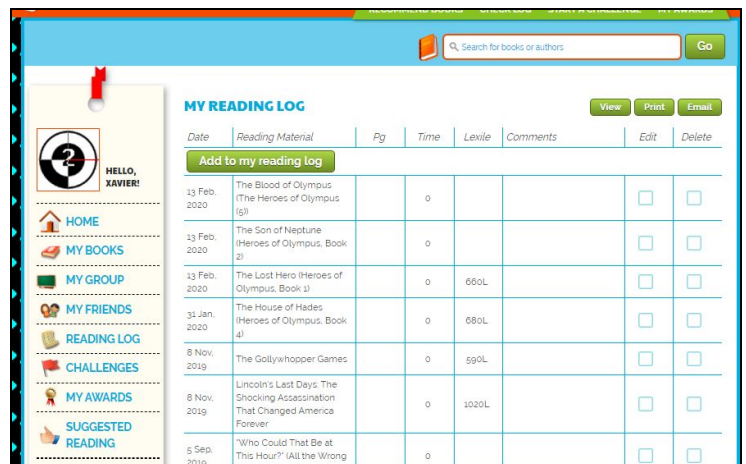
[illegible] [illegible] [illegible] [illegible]

Search for books or authors

Go

HELLO, XAVIER!

HOME
MY BOOKS
MY GROUP
MY FRIENDS
READING LOG
CHALLENGES
MY AWARDS
SUGGESTED READING

MY READING LOG

View Print Email

| Date | Reading Material | Pg | Time | Lexile | Comments | Edit | Delete |
|---|---|---|---|---|---|---|---|
| Add to my reading log | | | | | | | |
| 13 Feb, 2020 | The Blood of Olympus (The Heroes of Olympus (5)) | | 0 | | | | |
| 13 Feb, 2020 | The Son of Neptune (Heroes of Olympus, Book 2) | | 0 | | | | |
| 13 Feb, 2020 | The Lost Hero (Heroes of Olympus, Book 1) | | 0 | 660L | | | |
| 31 Jan, 2020 | The House of Hades (Heroes of Olympus, Book 4) | | 0 | 680L | | | |
| 8 Nov, 2019 | The Gollywhopper Games | | 0 | 590L | | | |
| 8 Nov, 2019 | Lincoln's Last Days: The Shocking Assassination That Changed America Forever | | 0 | 1020L | | | |
| 5 Sep, 2019 | "Who Could That Be at This Hour?" (All the Wrong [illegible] | | 0 | | | | |